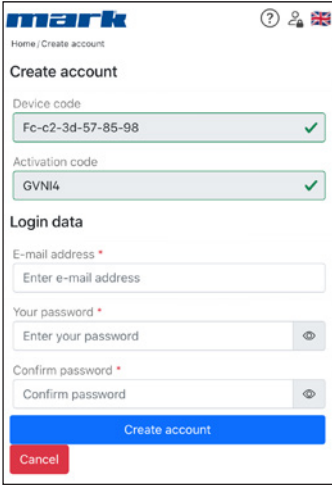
mark

?

Home / Create account

Create account

Device code

Fc-c2-3d-57-85-98

Activation code

GVNI4

Login data

E-mail address *

Enter e-mail address

Your password *

Enter your password

Confirm password *

Confirm password

Create account

Cancel